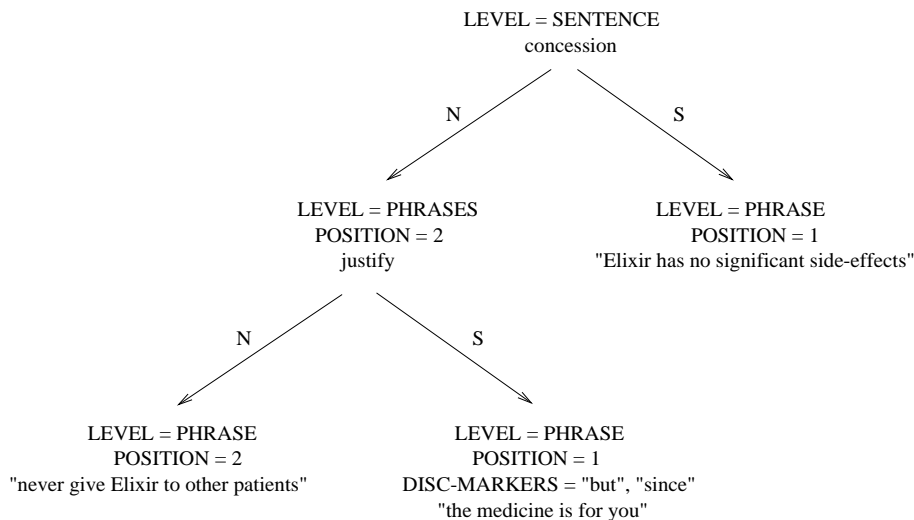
LEVEL = SENTENCE
concession

N

S

LEVEL = PHRASES
POSITION = 2
justify

LEVEL = PHRASE
POSITION = 1
"Elixir has no significant side-effects"

N

S

LEVEL = PHRASE
POSITION = 2
"never give Elixir to other patients"

LEVEL = PHRASE
POSITION = 1
DISC-MARKERS = "but", "since"
"the medicine is for you"